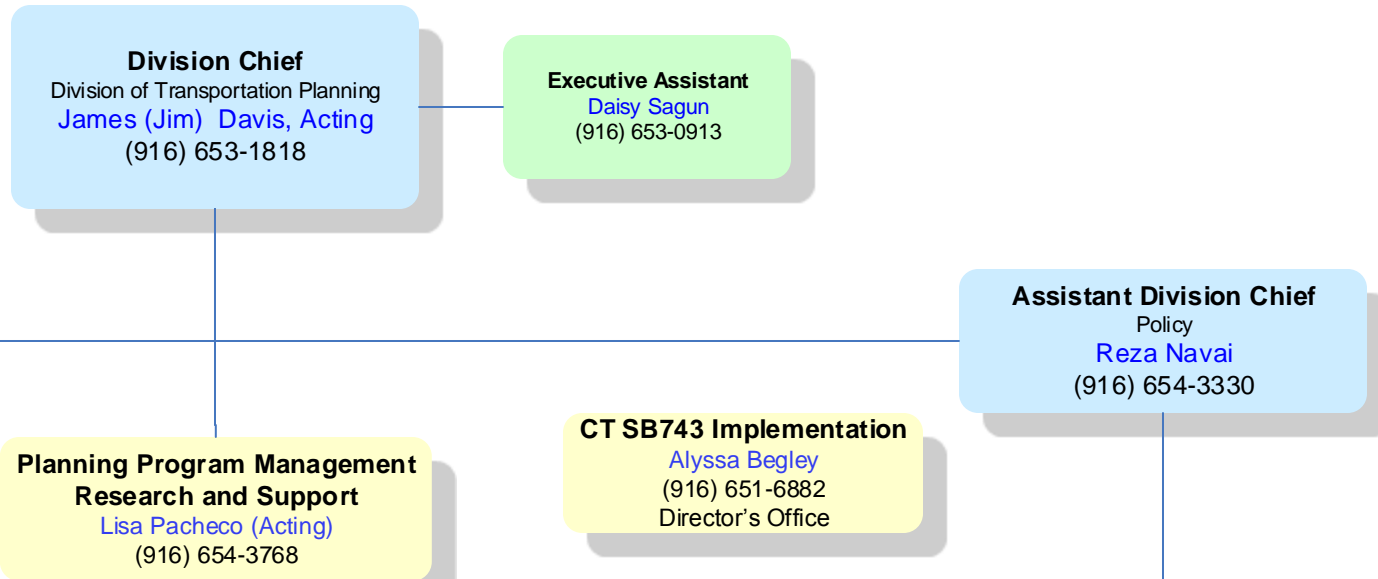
Division Chief
Division of Transportation Planning
James (Jim) Davis, Acting
(916) 653-1818

Executive Assistant
Daisy Sagun
(916) 653-0913

Assistant Division Chief
Policy
Reza Navai
(916) 654-3330

Planning Program Management Research and Support
Lisa Pacheco (Acting)
(916) 654-3768

CT SB743 Implementation
Alyssa Begley
(916) 651-6882
Director’s Office